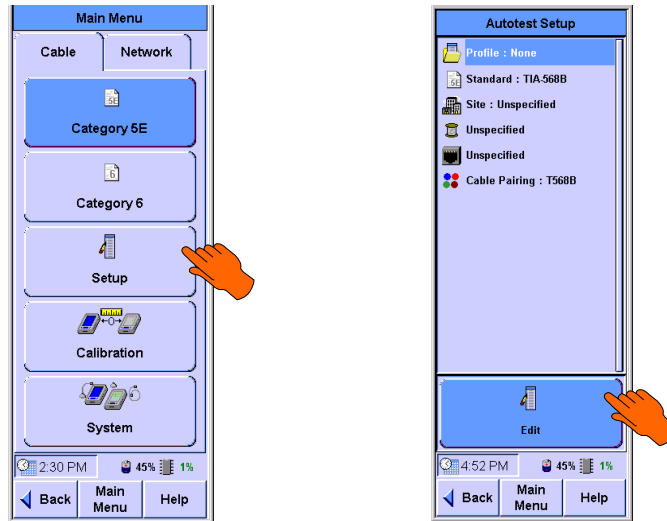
Main Menu

Cable | Network

5E
Category 5E

6
Category 6

Setup

Calibration

System

2:30 PM 45% 1%

Back | Main Menu | Help

Autotest Setup

Profile : None

5E
Standard : TIA-568B

Site : Unspecified

Unspecified

Unspecified

Cable Pairing : T568B

Edit

4:52 PM 45% 1%

Back | Main Menu | Help